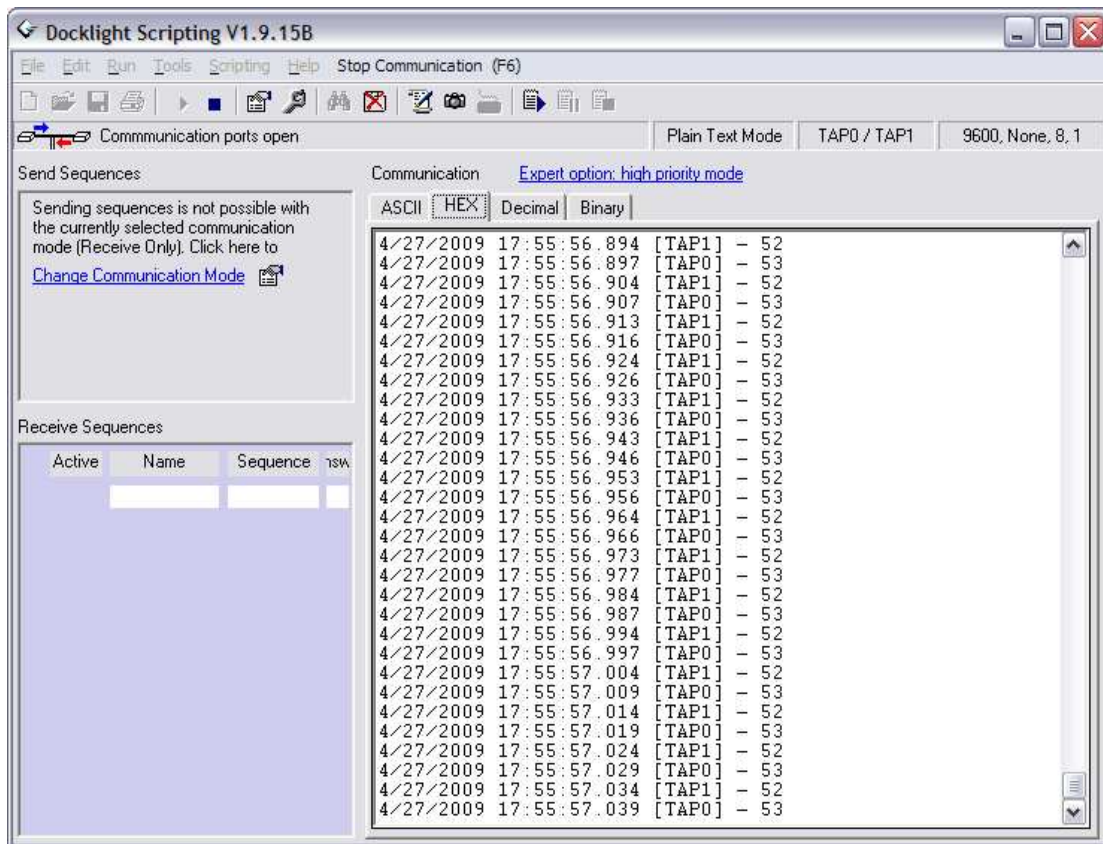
Docklight Scripting V1.9.15B

File Edit Run Tools Scripting Help Stop Communication (F6)

Commmunication ports open | Plain Text Mode | TAP0 / TAP1 | 9600, None, 8, 1

Send Sequences

Sending sequences is not possible with the currently selected communication mode (Receive Only). Click here to

Change Communication Mode

Receive Sequences

| Active | Name | Sequence | nsw |
|---|---|---|---|

Communication Expert option: high priority mode

ASCII HEX Decimal Binary

4/27/2009 17:55:56.894 [TAP1] - 52
4/27/2009 17:55:56.897 [TAP0] - 53
4/27/2009 17:55:56.904 [TAP1] - 52
4/27/2009 17:55:56.907 [TAP0] - 53
4/27/2009 17:55:56.913 [TAP1] - 52
4/27/2009 17:55:56.916 [TAP0] - 53
4/27/2009 17:55:56.924 [TAP1] - 52
4/27/2009 17:55:56.926 [TAP0] - 53
4/27/2009 17:55:56.933 [TAP1] - 52
4/27/2009 17:55:56.936 [TAP0] - 53
4/27/2009 17:55:56.943 [TAP1] - 52
4/27/2009 17:55:56.946 [TAP0] - 53
4/27/2009 17:55:56.953 [TAP1] - 52
4/27/2009 17:55:56.956 [TAP0] - 53
4/27/2009 17:55:56.964 [TAP1] - 52
4/27/2009 17:55:56.966 [TAP0] - 53
4/27/2009 17:55:56.973 [TAP1] - 52
4/27/2009 17:55:56.977 [TAP0] - 53
4/27/2009 17:55:56.984 [TAP1] - 52
4/27/2009 17:55:56.987 [TAP0] - 53
4/27/2009 17:55:56.994 [TAP1] - 52
4/27/2009 17:55:56.997 [TAP0] - 53
4/27/2009 17:55:57.004 [TAP1] - 52
4/27/2009 17:55:57.009 [TAP0] - 53
4/27/2009 17:55:57.014 [TAP1] - 52
4/27/2009 17:55:57.019 [TAP0] - 53
4/27/2009 17:55:57.024 [TAP1] - 52
4/27/2009 17:55:57.029 [TAP0] - 53
4/27/2009 17:55:57.034 [TAP1] - 52
4/27/2009 17:55:57.039 [TAP0] - 53